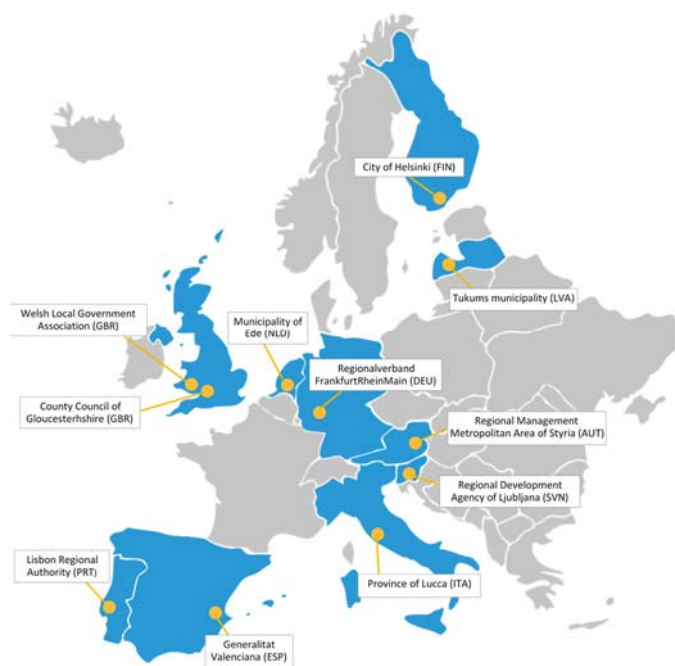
City of Helsinki (FIN)

Tukums municipality (LVA)

Welsh Local Government Association (GBR)

Municipality of Ede (NLD)

Regionalverband FrankfurtRheinMain (DEU)

County Council of Gloucesterhshire (GBR)

Regional Management Metropolitan Area of Styria (AUT)

Regional Development Agency of Ljubljana (SVN)

Lisbon Regional Authority (PRT)

Province of Lucca (ITA)

Generalitat Valenciana (ESP)